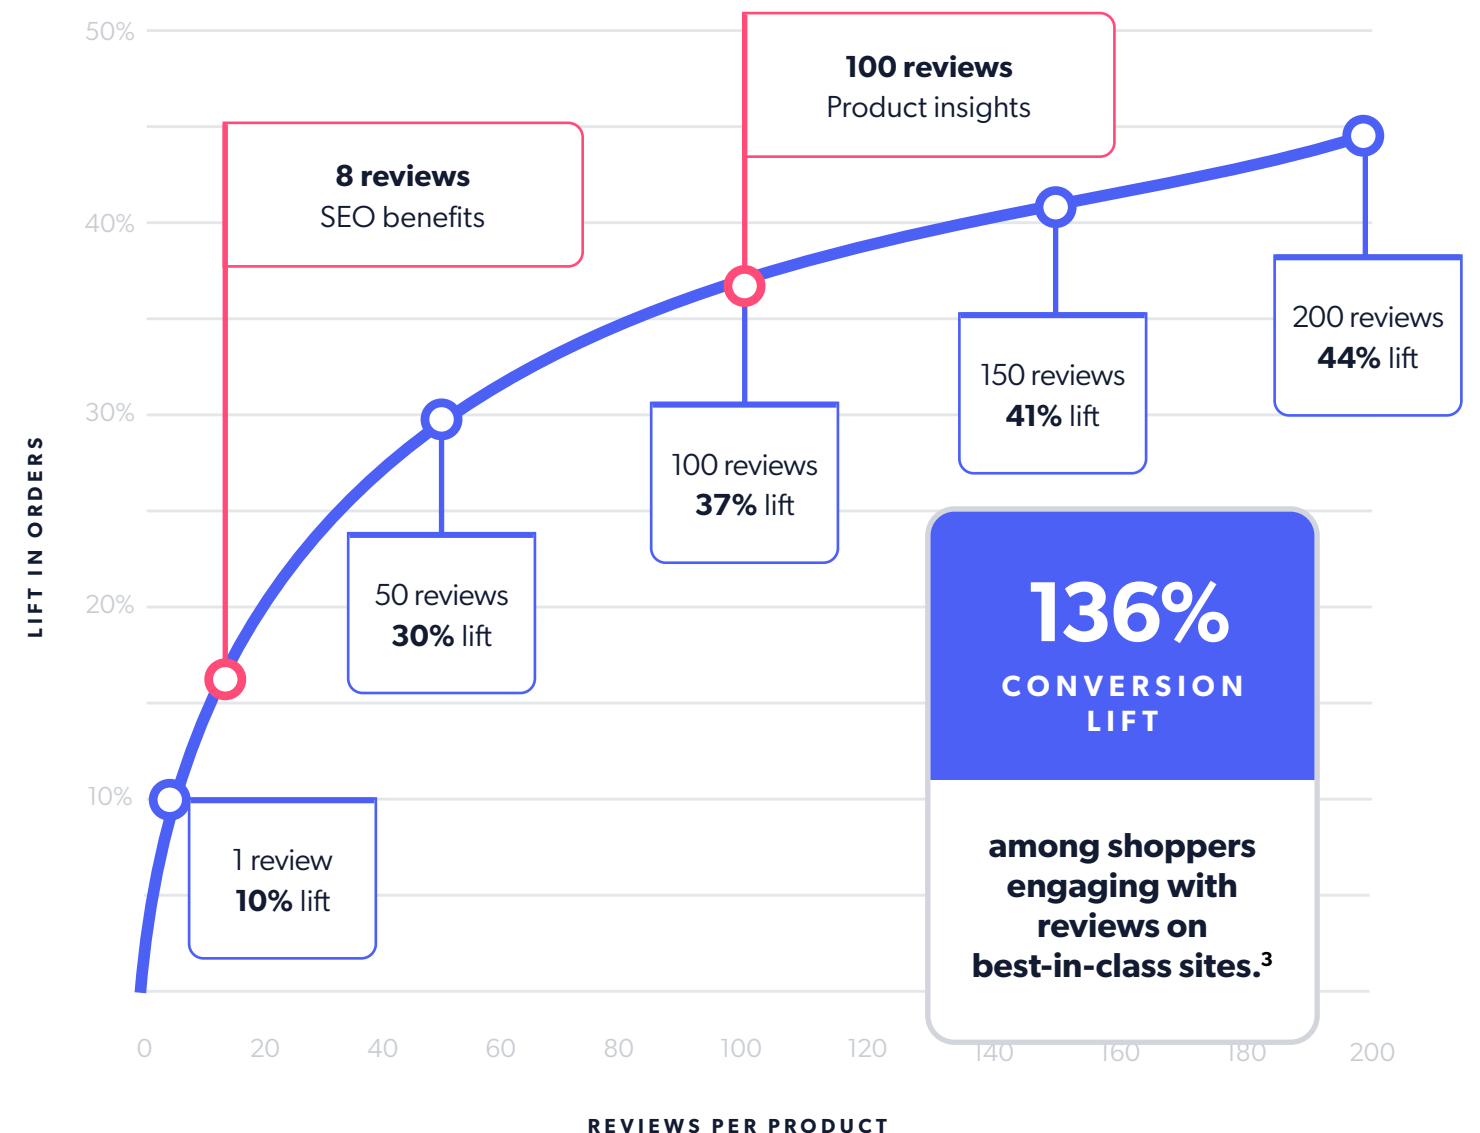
50%

40%

30%

20%

10%

LIFT IN ORDERS

**100 reviews**
Product insights

**8 reviews**
SEO benefits

50 reviews
**30%** lift

100 reviews
**37%** lift

150 reviews
**41%** lift

200 reviews
**44%** lift

1 review
**10%** lift

136%
CONVERSION LIFT

among shoppers engaging with reviews on best-in-class sites.$^3$

0 20 40 60 80 100 120 140 160 180 200

REVIEWS PER PRODUCT